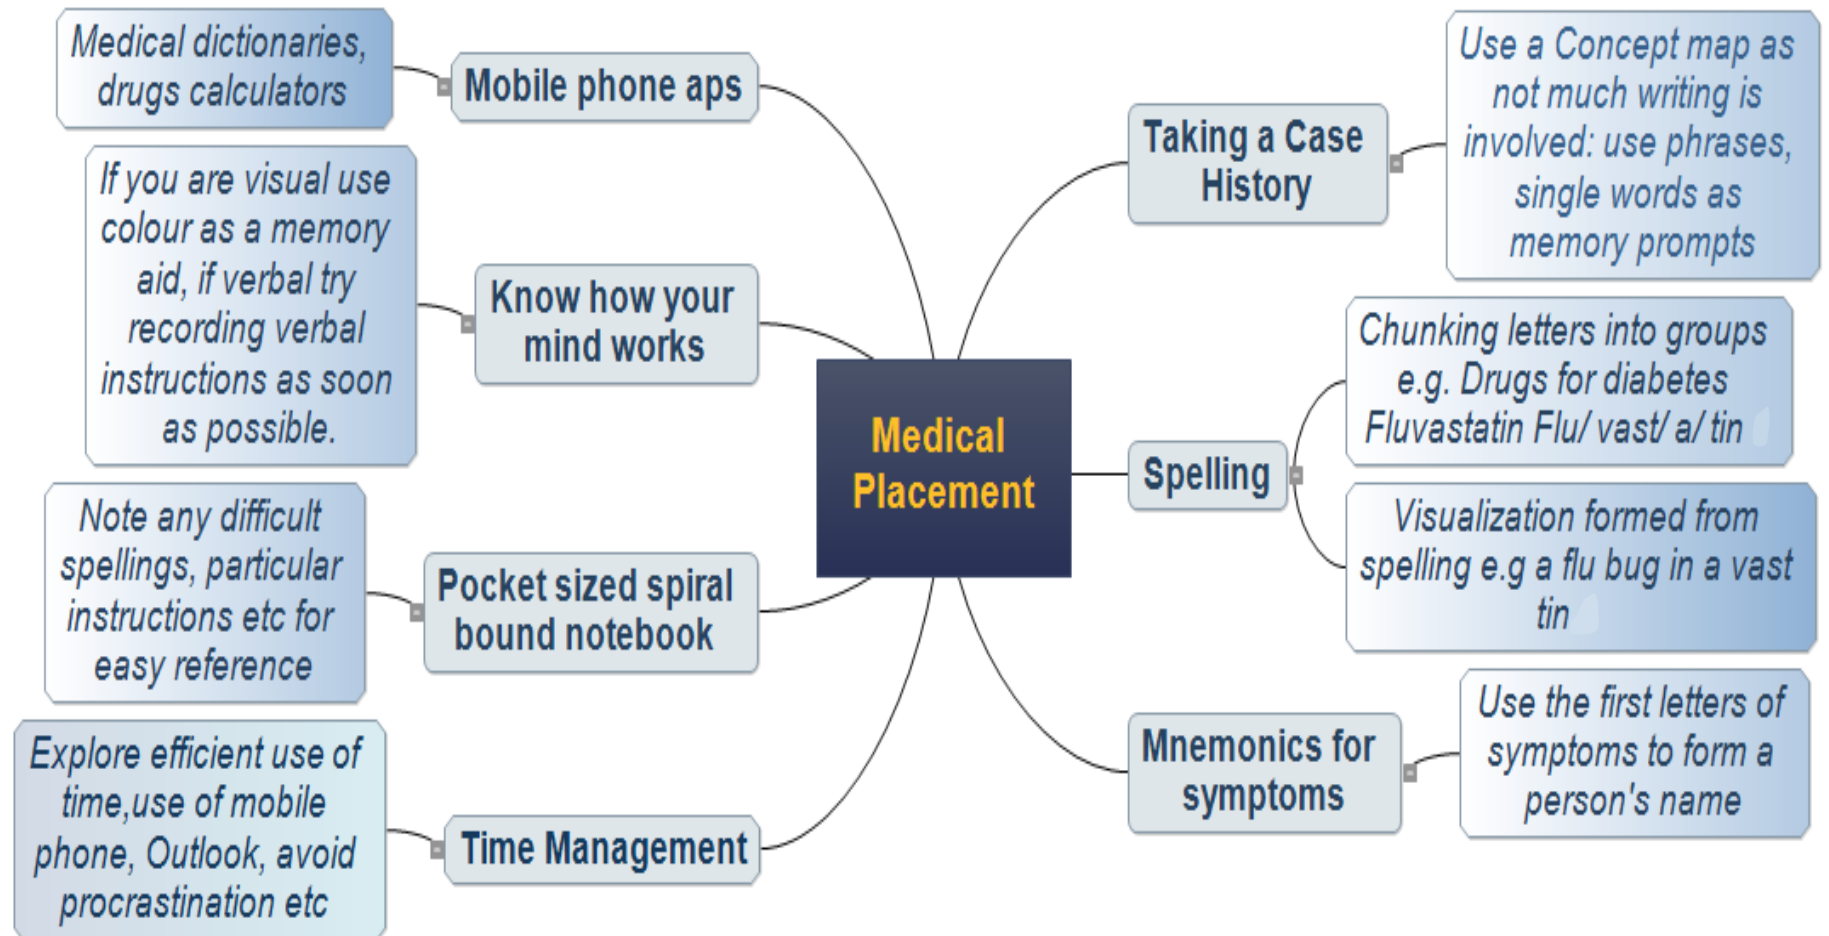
Medical Placement

Mobile phone aps

Medical dictionaries, drugs calculators

Know how your mind works

If you are visual use colour as a memory aid, if verbal try recording verbal instructions as soon as possible.

Pocket sized spiral bound notebook

Note any difficult spellings, particular instructions etc for easy reference

Time Management

Explore efficient use of time,use of mobile phone, Outlook, avoid procrastination etc

Taking a Case History

Use a Concept map as not much writing is involved: use phrases, single words as memory prompts

Spelling

Chunking letters into groups e.g. Drugs for diabetes Fluvastatin Flu/ vast/ a/ tin

Visualization formed from spelling e.g a flu bug in a vast tin

Mnemonics for symptoms

Use the first letters of symptoms to form a person's name